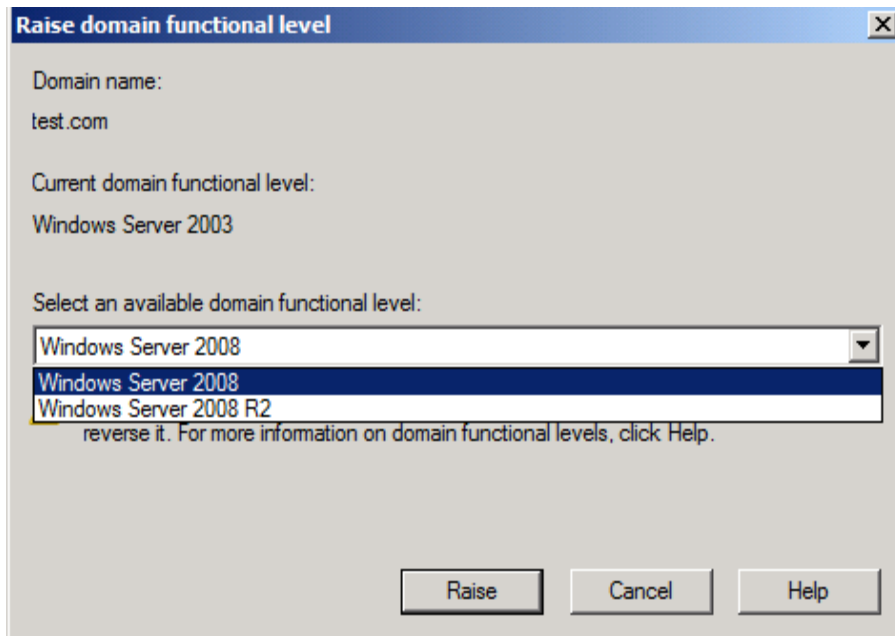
Raise domain functional level

Domain name:

test.com

Current domain functional level:

Windows Server 2003

Select an available domain functional level:

Windows Server 2008

Windows Server 2008

Windows Server 2008 R2

reverse it. For more information on domain functional levels, click Help.

Raise

Cancel

Help